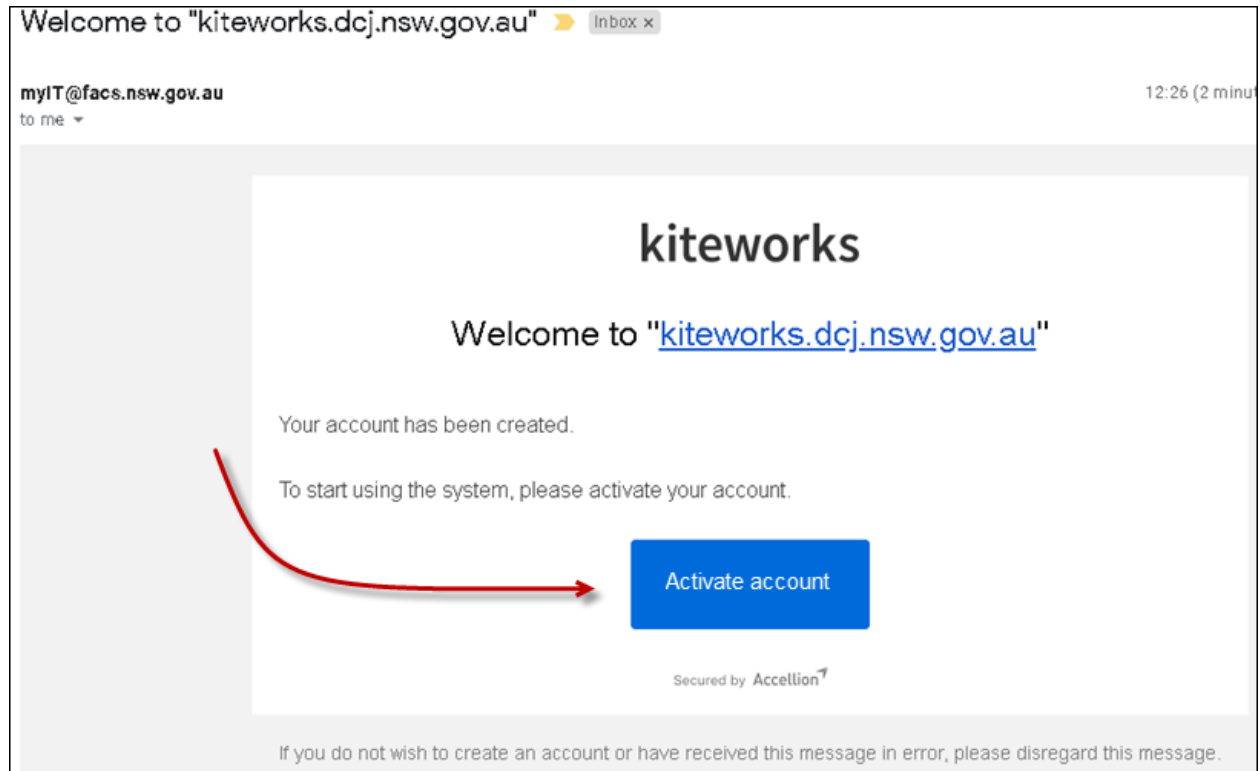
Welcome to "kiteworks.dcj.nsw.gov.au" Inbox ×

myIT@facs.nsw.gov.au
to me

12:26 (2 minu

kiteworks

Welcome to "kiteworks.dcj.nsw.gov.au"

Your account has been created.

To start using the system, please activate your account.

Activate account

Secured by Accellion

If you do not wish to create an account or have received this message in error, please disregard this message.